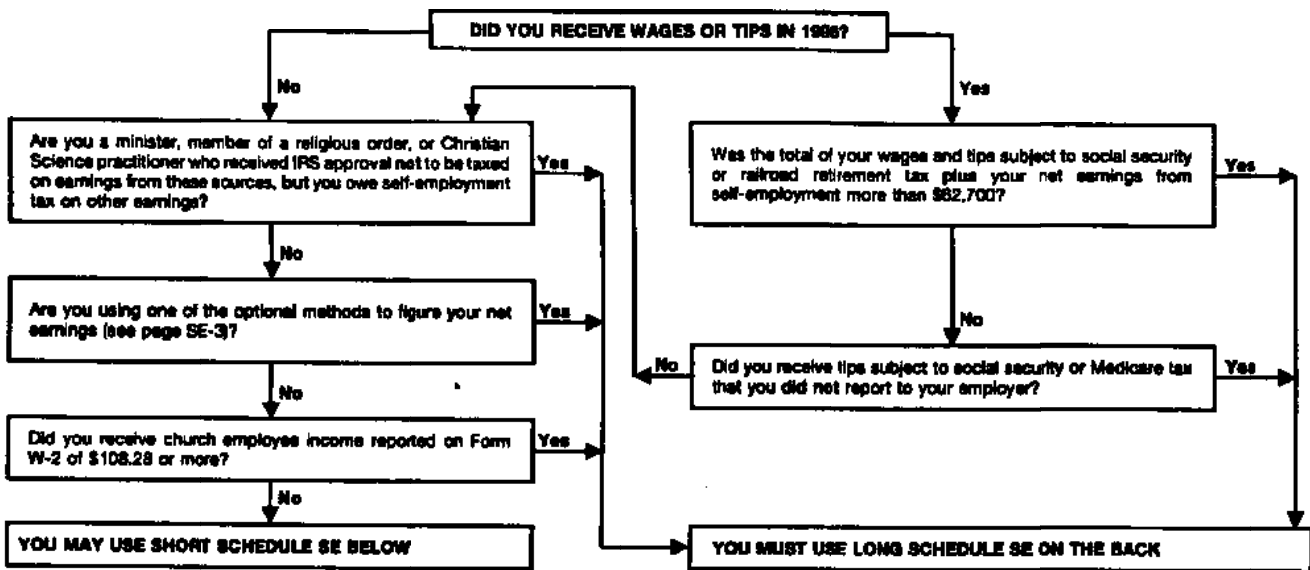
DID YOU RECEIVE WAGES OR TIPS IN 1996?

No

Yes

Are you a minister, member of a religious order, or Christian Science practitioner who received IRS approval not to be taxed on earnings from these sources, but you owe self-employment tax on other earnings?

Yes

Was the total of your wages and tips subject to social security or railroad retirement tax plus your net earnings from self-employment more than $62,700?

Yes

No

Are you using one of the optional methods to figure your net earnings (see page SE-3)?

Yes

No

No

Did you receive tips subject to social security or Medicare tax that you did not report to your employer?

Yes

No

Did you receive church employee income reported on Form W-2 of $108.28 or more?

Yes

No

YOU MAY USE SHORT SCHEDULE SE BELOW

YOU MUST USE LONG SCHEDULE SE ON THE BACK